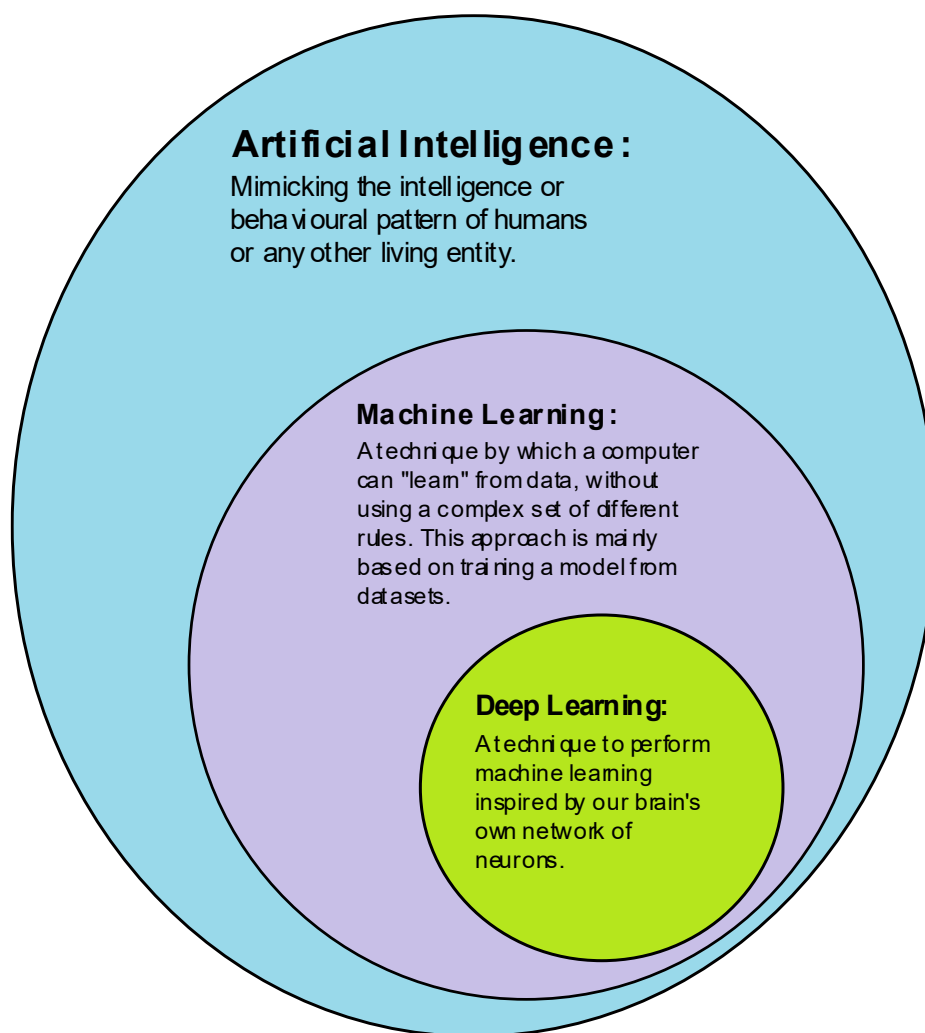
Artificial Intelligence:
Mimicking the intelligence or behavioural pattern of humans or any other living entity.

Machine Learning:
A technique by which a computer can "learn" from data, without using a complex set of different rules. This approach is mainly based on training a model from datasets.

Deep Learning:
A technique to perform machine learning inspired by our brain's own network of neurons.